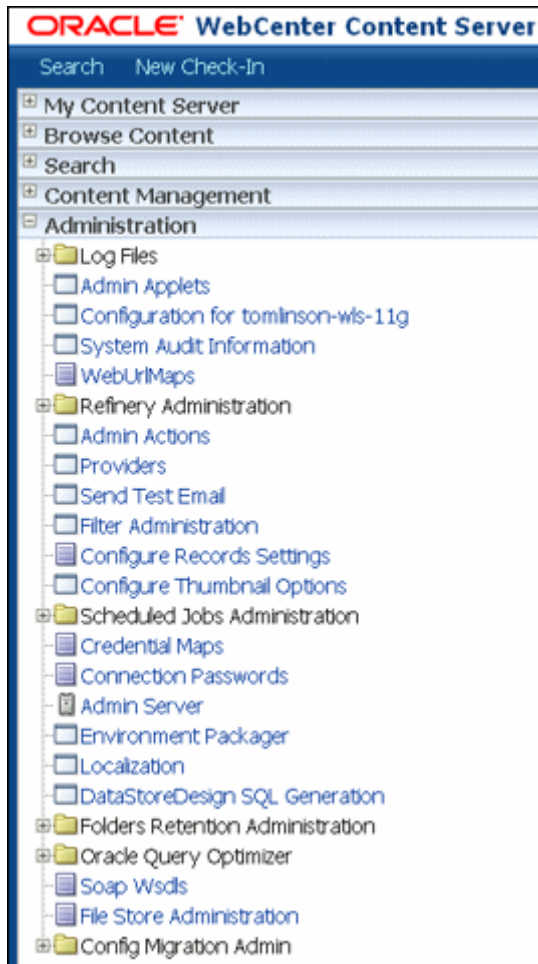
ORACLE® WebCenter Content Server

Search New Check-In

My Content Server
Browse Content
Search
Content Management
Administration
Log Files
Admin Applets
Configuration for tomlinson-wls-11g
System Audit Information
WebUrlMaps
Refinery Administration
Admin Actions
Providers
Send Test Email
Filter Administration
Configure Records Settings
Configure Thumbnail Options
Scheduled Jobs Administration
Credential Maps
Connection Passwords
Admin Server
Environment Packager
Localization
DataStoreDesign SQL Generation
Folders Retention Administration
Oracle Query Optimizer
Soap Wsdls
File Store Administration
Config Migration Admin